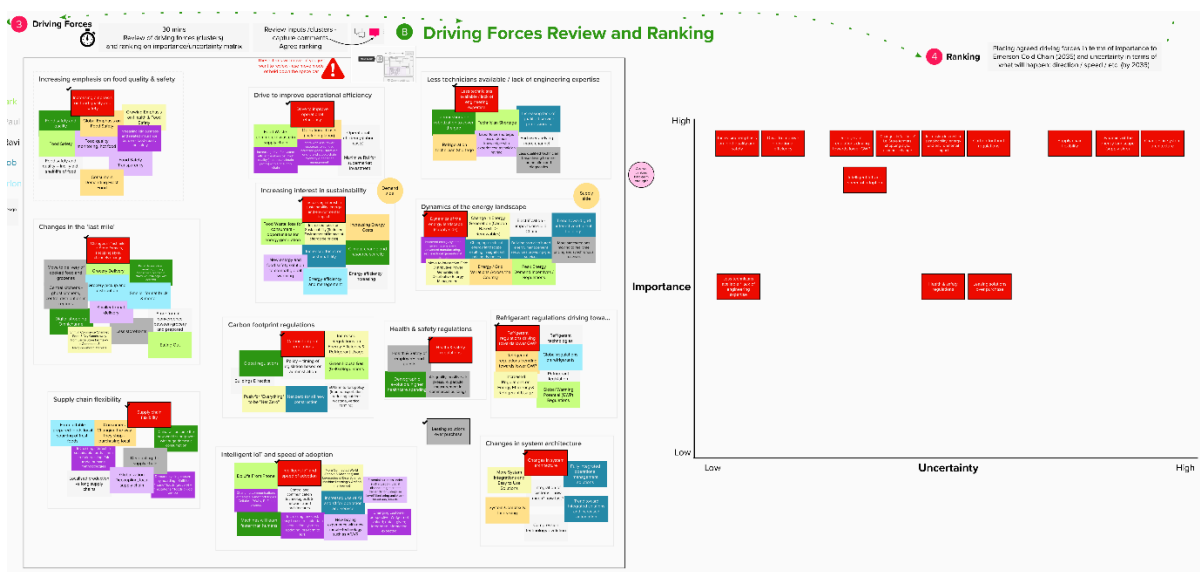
3 Driving Forces

30 mins
Review of driving forces (clusters) and ranking on importance/uncertainty matrix

Review inputs / clusters - Add final comments - Agree ranking

B Driving Forces Review and Ranking

4 Ranking
Placing agreed driving forces in terms of importance to Emerson Cold Chain (2035) and uncertainty in terms of what will happen / direction / speed etc. (by 2035)

Increasing emphasis on food quality & safety

Drive to improve operational efficiency

Less technicians available / lack of engineering expertise

Increasing interest in sustainability

Demand side

Supply side

Dynamics of the energy landscape

Changes in the 'last mile'

Carbon footprint regulations

Health & safety regulations

Refrigerant regulations driving towa...

Supply chain flexibility

Intelligent IoT and speed of adoption

Changes in system architecture

High

Importance

Low

Low

Uncertainty

High